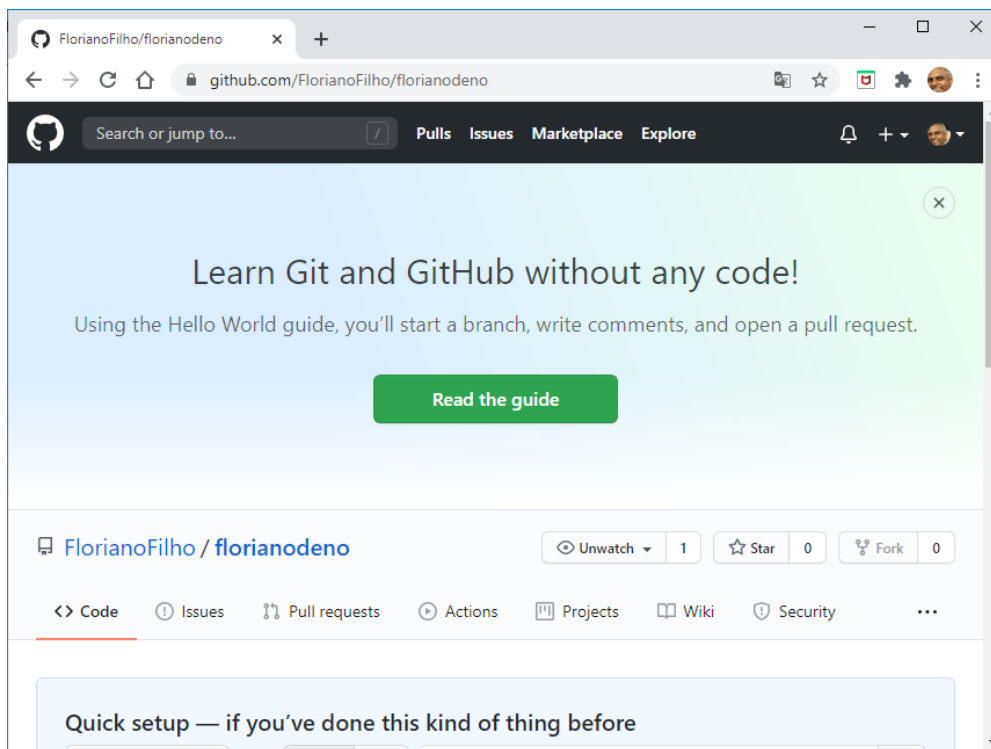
FlorianoFilho/florianodeno

github.com/FlorianoFilho/florianodeno

Search or jump to... /

Pulls Issues Marketplace Explore

Learn Git and GitHub without any code!

Using the Hello World guide, you'll start a branch, write comments, and open a pull request.

Read the guide

FlorianoFilho / florianodeno

Unwatch 1 Star 0 Fork 0

Code Issues Pull requests Actions Projects Wiki Security ...

Quick setup — if you've done this kind of thing before